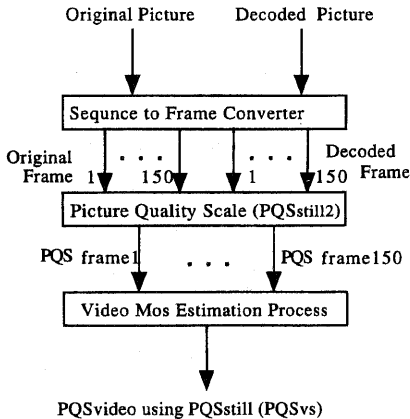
Original Picture

Decoded Picture

Sequnce to Frame Converter

Original Frame

1 . . . 150 1 . . . 150

Decoded Frame

Picture Quality Scale (PQSstill2)

PQS frame1 . . . PQS frame150

Video Mos Estimation Process

PQSvideo using PQSstill (PQSvs)